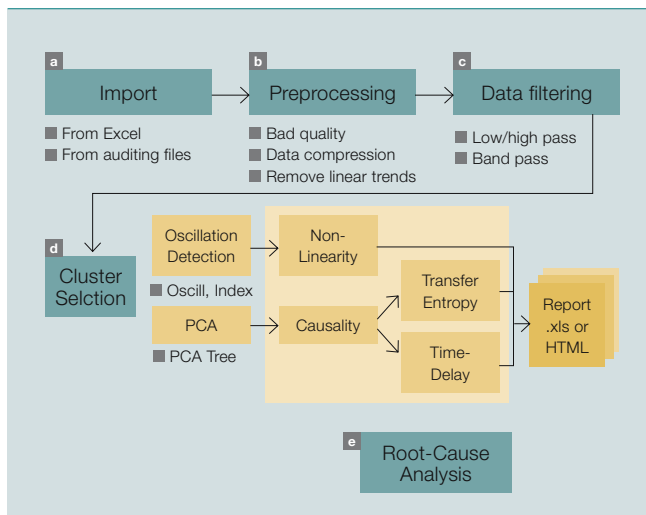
a
Import
From Excel
From auditing files

b
Preprocessing
Bad quality
Data compression
Remove linear trends

c
Data filtering
Low/high pass
Band pass

d
Cluster Selction

Oscillation Detection
Oscill, Index
PCA
PCA Tree

Non-Linearity
Causality
Transfer Entropy
Time-Delay

Report .xls or HTML

e
Root-Cause Analysis